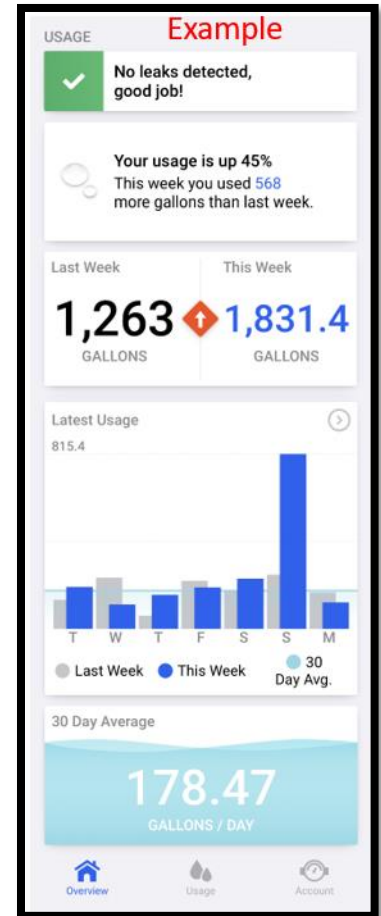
USAGE Example

No leaks detected, good job!

Your usage is up 45%
This week you used 568 more gallons than last week.

| Last Week | This Week |
|---|---|
| 1,263 | 1,831.4 |
| GALLONS | GALLONS |

Latest Usage

815.4

T W T F S S M

Last Week This Week 30 Day Avg.

30 Day Average

178.47
GALLONS / DAY

Overview Usage Account